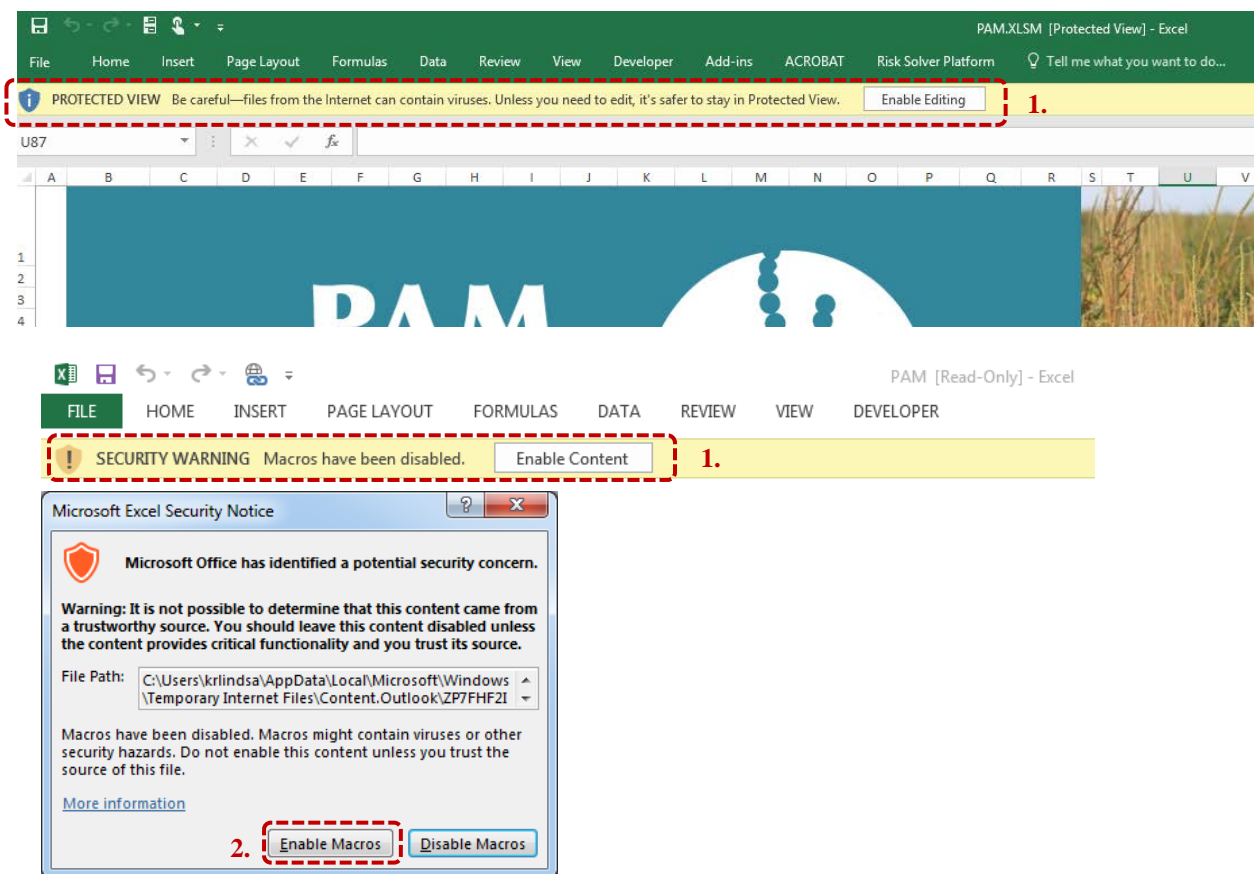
PAM.XLSM [Protected View] - Excel

File Home Insert Page Layout Formulas Data Review View Developer Add-ins ACROBAT Risk Solver Platform Tell me what you want to do...

PROTECTED VIEW Be careful—files from the Internet can contain viruses. Unless you need to edit, it's safer to stay in Protected View. Enable Editing

1.

U87

$f_x$

A B C D E F G H I J K L M N O P Q R S T U V

1
2
3
4

PAM

PAM [Read-Only] - Excel

FILE HOME INSERT PAGE LAYOUT FORMULAS DATA REVIEW VIEW DEVELOPER

SECURITY WARNING Macros have been disabled. Enable Content

1.

Microsoft Excel Security Notice

?

Microsoft Office has identified a potential security concern.

Warning: It is not possible to determine that this content came from a trustworthy source. You should leave this content disabled unless the content provides critical functionality and you trust its source.

File Path: C:\Users\krlindsa\AppData\Local\Microsoft\Windows \Temporary Internet Files\Content.Outlook\ZP7FHF2I

Macros have been disabled. Macros might contain viruses or other security hazards. Do not enable this content unless you trust the source of this file.

More information

2. Enable Macros Disable Macros